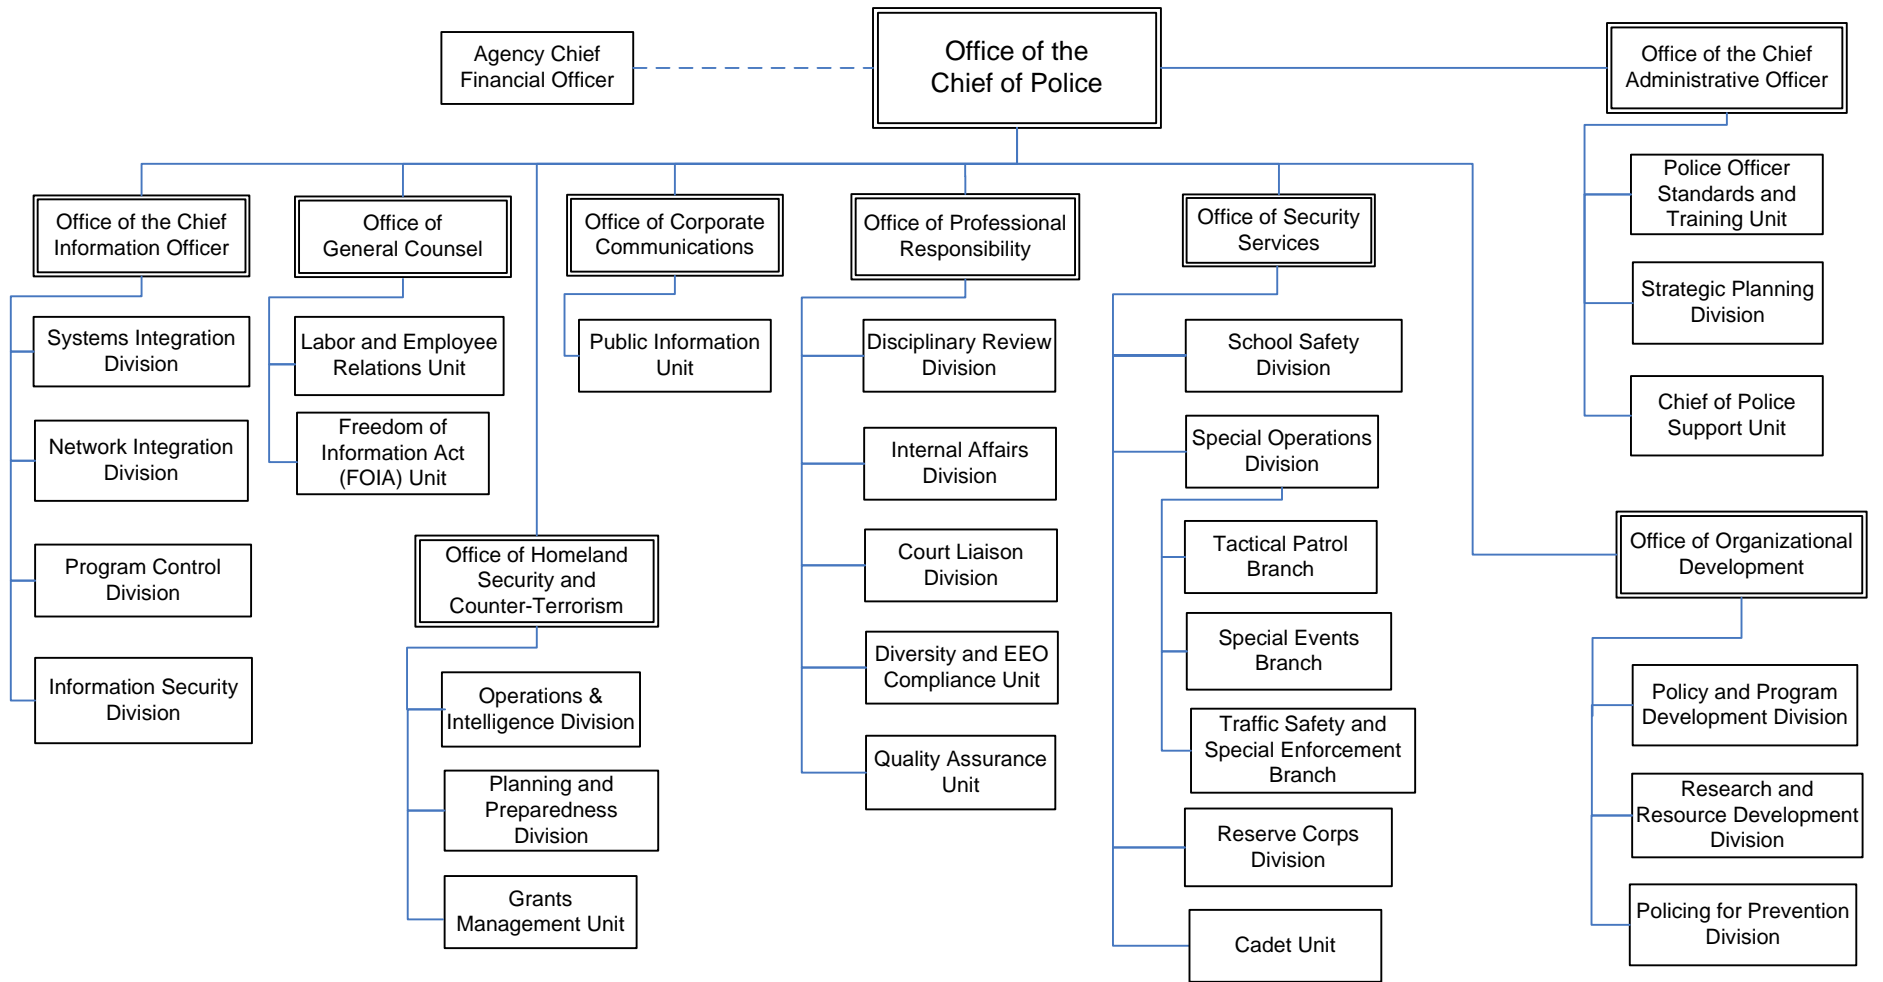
Agency Chief Financial Officer

Office of the Chief of Police

Office of the Chief Administrative Officer

Police Officer Standards and Training Unit

Strategic Planning Division

Chief of Police Support Unit

Office of the Chief Information Officer

Systems Integration Division

Network Integration Division

Program Control Division

Information Security Division

Office of General Counsel

Labor and Employee Relations Unit

Freedom of Information Act (FOIA) Unit

Office of Corporate Communications

Public Information Unit

Office of Homeland Security and Counter-Terrorism

Operations & Intelligence Division

Planning and Preparedness Division

Grants Management Unit

Office of Professional Responsibility

Disciplinary Review Division

Internal Affairs Division

Court Liaison Division

Diversity and EEO Compliance Unit

Quality Assurance Unit

Office of Security Services

School Safety Division

Special Operations Division

Tactical Patrol Branch

Special Events Branch

Traffic Safety and Special Enforcement Branch

Reserve Corps Division

Cadet Unit

Office of Organizational Development

Policy and Program Development Division

Research and Resource Development Division

Policing for Prevention Division